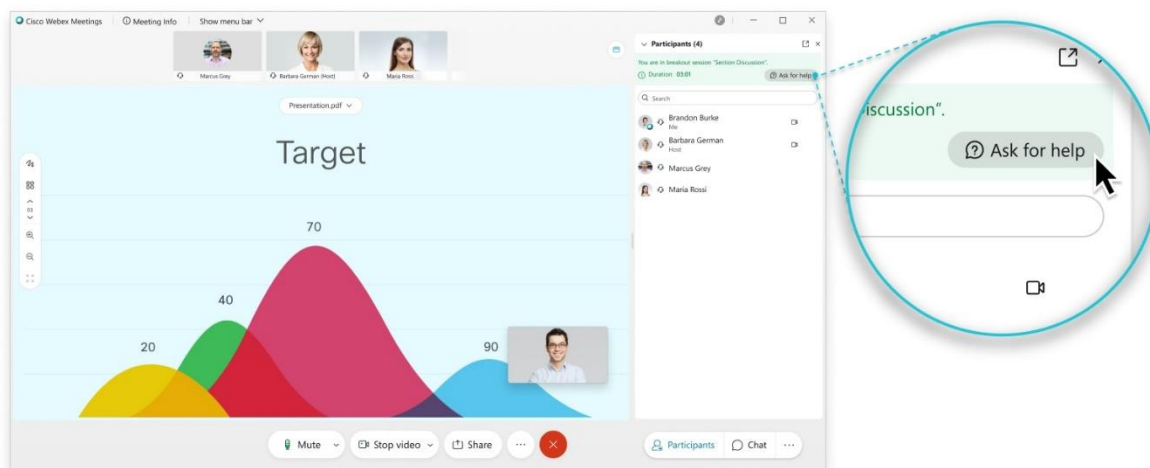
Cisco Webex Meetings | Meeting Info | Show menu bar

Marcus Grey | Barbara German (Host) | Maria Rossi

Presentation.pdf

Target

70

40

20

90

Participants (4)

You are in breakout session "Section Discussion".

Duration 03:01

Ask for help

Search

Brandon Burke
Me

Barbara German
Host

Marcus Grey

Maria Rossi

iscussion".

Ask for help

Mute | Stop video | Share | ...

Participants | Chat | ...